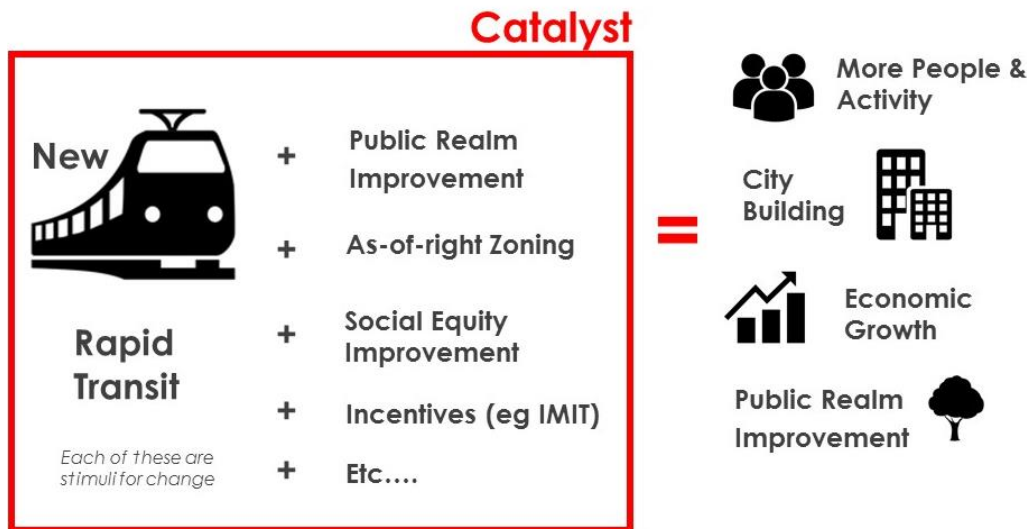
Catalyst

New

Rapid Transit

Each of these are stimuli for change

+ Public Realm Improvement

+ As-of-right Zoning

+ Social Equity Improvement

+ Incentives (eg IMIT)

+ Etc….

=

More People & Activity

City Building

Economic Growth

Public Realm Improvement